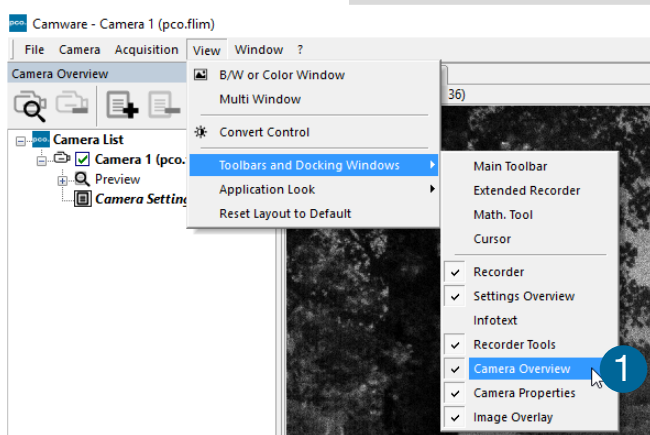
pco. Camware - Camera 1 (pco.flim)

File Camera Acquisition View Window ?

Camera Overview

pco. Camera List
Camera 1 (pco.
Preview
Camera Setting

36)

B/W or Color Window
Multi Window
Convert Control
Toolbars and Docking Windows
Application Look
Reset Layout to Default

Main Toolbar
Extended Recorder
Math. Tool
Cursor
Recorder
Settings Overview
Infotext
Recorder Tools
Camera Overview
Camera Properties
Image Overlay

1